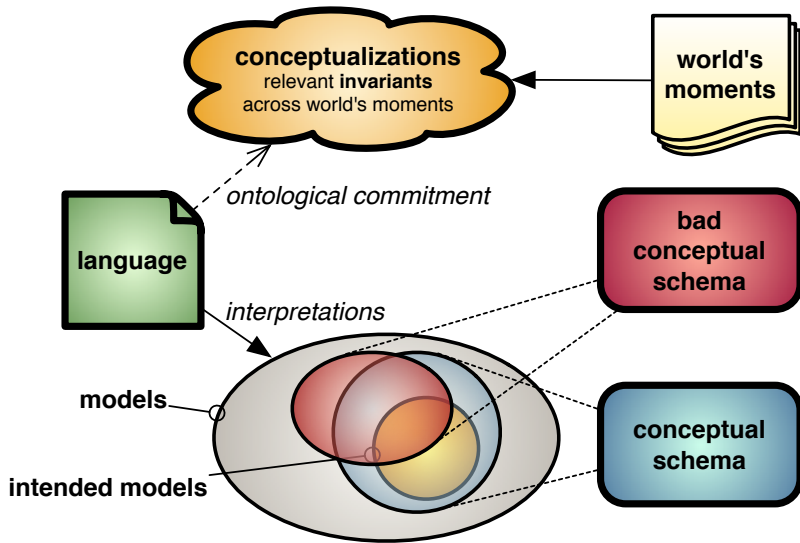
conceptualizations
relevant **invariants**
across world's moments

world's moments

ontological commitment

language

bad conceptual schema

interpretations

models

intended models

conceptual schema